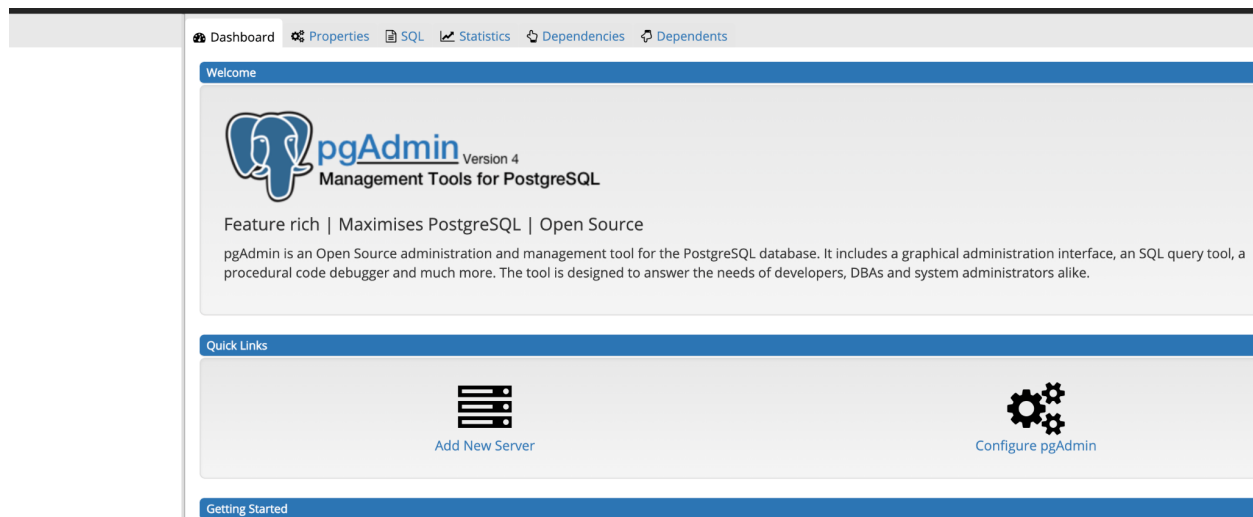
Dashboard Properties SQL Statistics Dependencies Dependents

Welcome

pgAdmin Version 4
Management Tools for PostgreSQL

Feature rich | Maximises PostgreSQL | Open Source

pgAdmin is an Open Source administration and management tool for the PostgreSQL database. It includes a graphical administration interface, an SQL query tool, a procedural code debugger and much more. The tool is designed to answer the needs of developers, DBAs and system administrators alike.

Quick Links

Add New Server

Configure pgAdmin

Getting Started